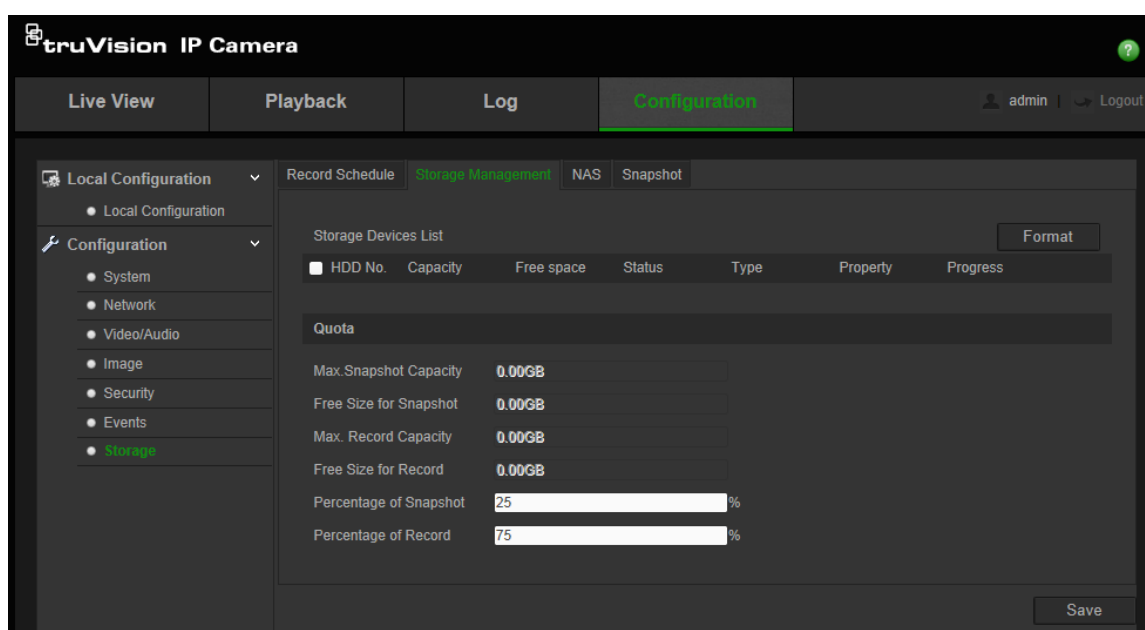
truVision IP Camera

?

Live View | Playback | Log | Configuration

admin | Logout

Local Configuration
• Local Configuration
Configuration
• System
• Network
• Video/Audio
• Image
• Security
• Events
• Storage

Record Schedule | Storage Management | NAS | Snapshot

Storage Devices List

Format

| HDD No. | Capacity | Free space | Status | Type | Property | Progress |
|---|---|---|---|---|---|---|

Quota

Max.Snapshot Capacity 0.00GB
Free Size for Snapshot 0.00GB
Max. Record Capacity 0.00GB
Free Size for Record 0.00GB
Percentage of Snapshot 25 %
Percentage of Record 75 %

Save